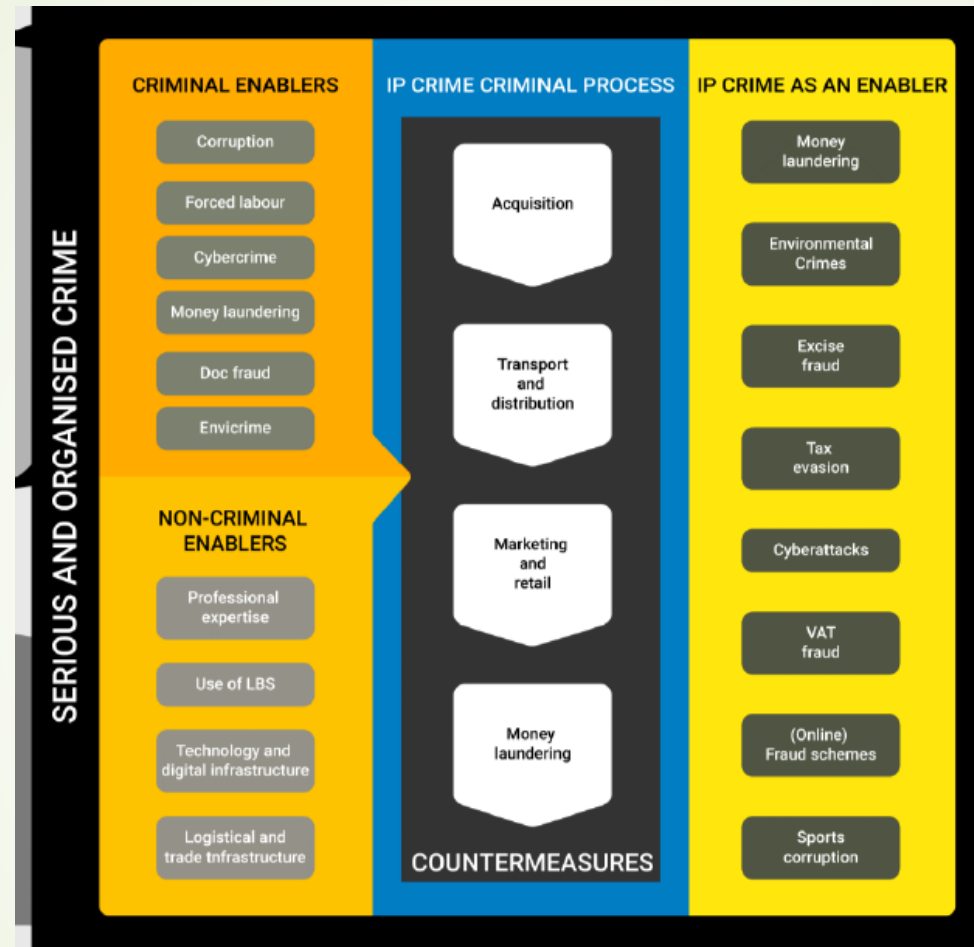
SERIOUS AND ORGANISED CRIME

CRIMINAL ENABLERS

Corruption

Forced labour

Cybercrime

Money laundering

Doc fraud

Envicrime

NON-CRIMINAL ENABLERS

Professional expertise

Use of LBS

Technology and digital infrastructure

Logistical and trade tnfrastructure

IP CRIME CRIMINAL PROCESS

Acquisition

Transport and distribution

Marketing and retail

Money laundering

COUNTERMEASURES

IP CRIME AS AN ENABLER

Money laundering

Environmental Crimes

Excise fraud

Tax evasion

Cyberattacks

VAT fraud

(Online) Fraud schemes

Sports corruption